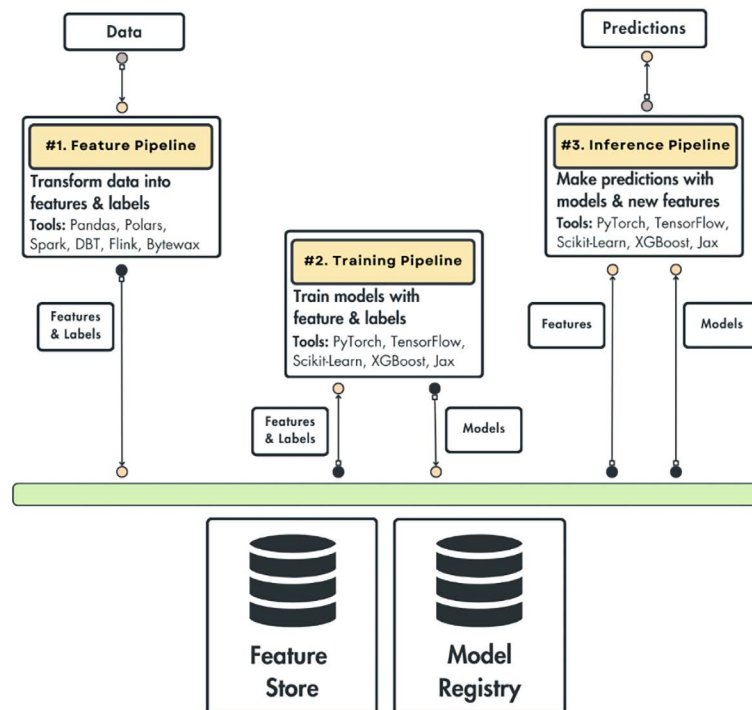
Data

Predictions

#1. Feature Pipeline

Transform data into features & labels

Tools: Pandas, Polars, Spark, DBT, Flink, Bytewax

#3. Inference Pipeline

Make predictions with models & new features

Tools: PyTorch, TensorFlow, Scikit-Learn, XGBoost, Jax

#2. Training Pipeline

Train models with feature & labels

Tools: PyTorch, TensorFlow, Scikit-Learn, XGBoost, Jax

Features & Labels

Features

Models

Features & Labels

Models

Feature Store

Model Registry